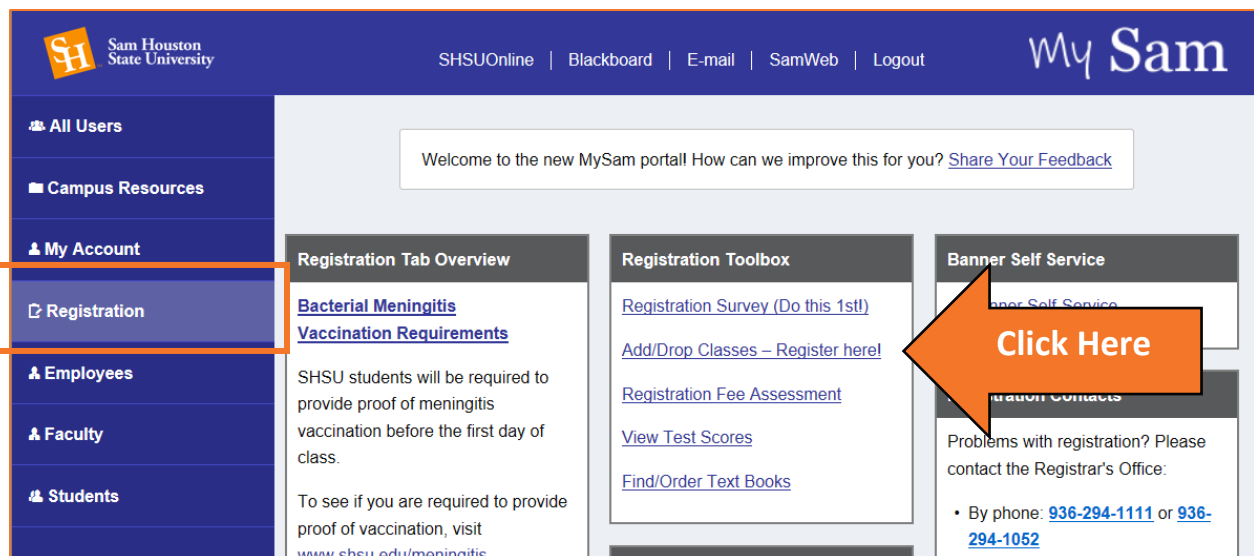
SH Sam Houston State University

SHSUOnline | Blackboard | E-mail | SamWeb | Logout

My Sam

All Users

Campus Resources

My Account

Registration

Employees

Faculty

Students

Welcome to the new MySam portal! How can we improve this for you? Share Your Feedback

Registration Tab Overview

Bacterial Meningitis Vaccination Requirements

SHSU students will be required to provide proof of meningitis vaccination before the first day of class.

To see if you are required to provide proof of vaccination, visit www.shsu.edu/meningitis

Registration Toolbox

Registration Survey (Do this 1st!)

Add/Drop Classes – Register here!

Registration Fee Assessment

View Test Scores

Find/Order Text Books

Banner Self Service

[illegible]nner Self Service

Click Here

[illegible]tration Contacts

Problems with registration? Please contact the Registrar's Office:

• By phone: 936-294-1111 or 936-294-1052